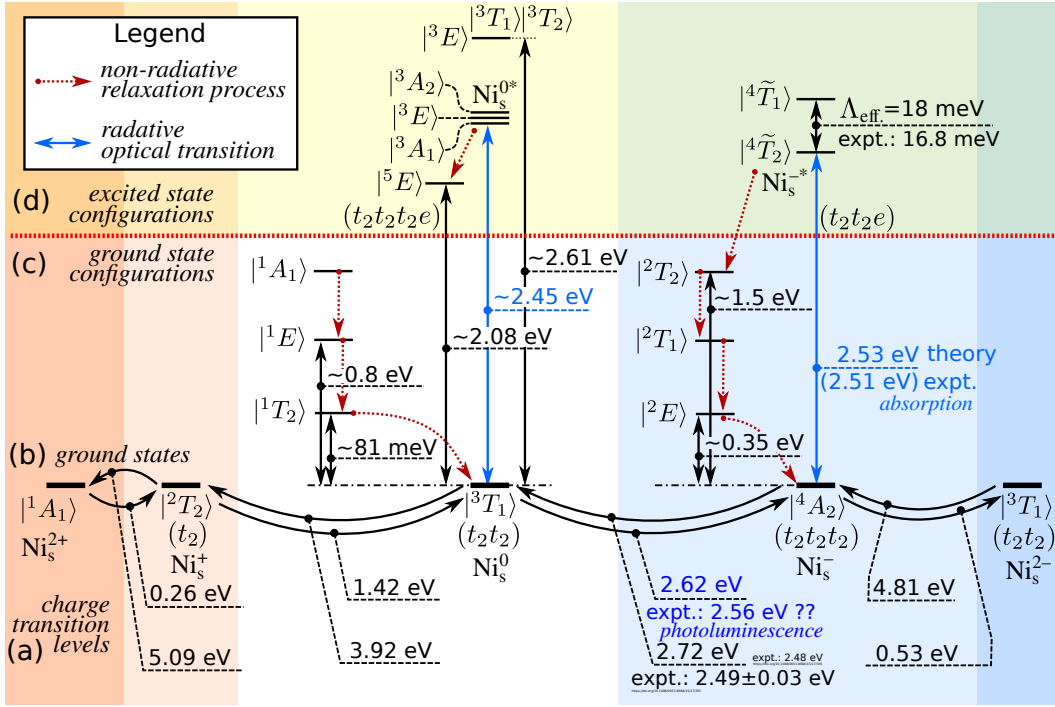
Legend

non-radiative relaxation process

radative optical transition

$|^3E\rangle$ $|^3T_1\rangle|^3T_2\rangle$

$|^3A_2\rangle$

$|^3E\rangle$ $\mathrm{Ni_s^{0*}}$

$|^3A_1\rangle$

$|^5E\rangle$

$(t_2t_2t_2e)$

$|^4\widetilde{T}_1\rangle$ $\Lambda_{\text{eff.}}$=18 meV

expt.: 16.8 meV

$|^4\widetilde{T}_2\rangle$

$\mathrm{Ni_s^{-*}}$

$(t_2t_2e)$

(d) excited state configurations

(c) ground state configurations

$|^1A_1\rangle$

~2.61 eV

$|^2T_2\rangle$

~2.45 eV

~1.5 eV

$|^1E\rangle$

~2.08 eV

$|^2T_1\rangle$

2.53 eV theory

~0.8 eV

(2.51 eV) expt.

absorption

$|^1T_2\rangle$

$|^2E\rangle$

~81 meV

~0.35 eV

(b) ground states

$|^1A_1\rangle$ $\mathrm{Ni_s^{2+}}$

$|^2T_2\rangle$ $(t_2)$ $\mathrm{Ni_s^{+}}$

$|^3T_1\rangle$ $(t_2t_2)$ $\mathrm{Ni_s^{0}}$

$|^4A_2\rangle$ $(t_2t_2t_2)$ $\mathrm{Ni_s^{-}}$

$|^3T_1\rangle$ $(t_2t_2)$ $\mathrm{Ni_s^{2-}}$

0.26 eV

1.42 eV

2.62 eV

expt.: 2.56 eV ??

photoluminescence

4.81 eV

charge transition levels

(a)

5.09 eV

3.92 eV

2.72 eV

expt.: 2.48 eV

expt.: 2.49±0.03 eV

0.53 eV